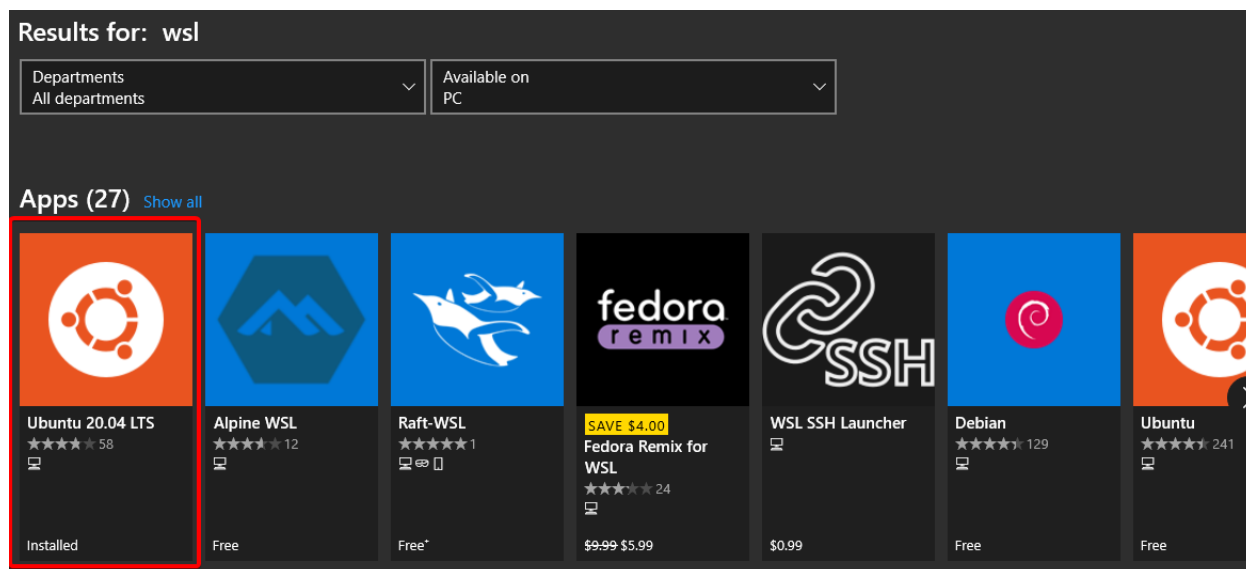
Results for: wsl

Departments
All departments

Available on
PC

Apps (27) Show all

Ubuntu 20.04 LTS
58
Installed

Alpine WSL
12
Free

Raft-WSL
1
Free*

fedora
remix

SAVE $4.00
Fedora Remix for WSL
24
~~$9.99~~ $5.99

SSH

WSL SSH Launcher
$0.99

Debian
129
Free

Ubuntu
241
Free